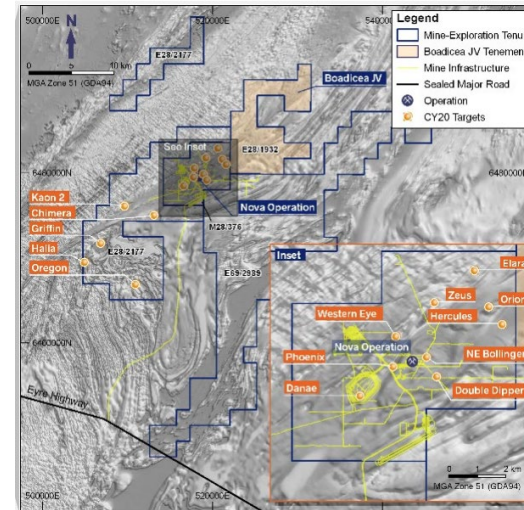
500000E
520000E
540000E
N
0 5 10 km
MGA Zone 51 (GDA94)
Legend
Mine-Exploration Tenu
Boadicea JV Tenemen
Mine Infrastructure
Sealed Major Road
Operation
CY20 Targets
E28/2177
Boadicea JV
See Inset
E28/1932
6480000N
Kaon 2
Chimera
Griffin
Halla
Oregon
Nova Operation
M28/376
E28/2177
E69/2939
Inset
Elara
Zeus
Orion
Hercules
Western Eye
Nova Operation
Phoenix
NE Bollinger
Danae
Double Dipper
6460000N
Eyre Highway
0 1 2 km
MGA Zone 51 (GDA94)
500000E
520000E